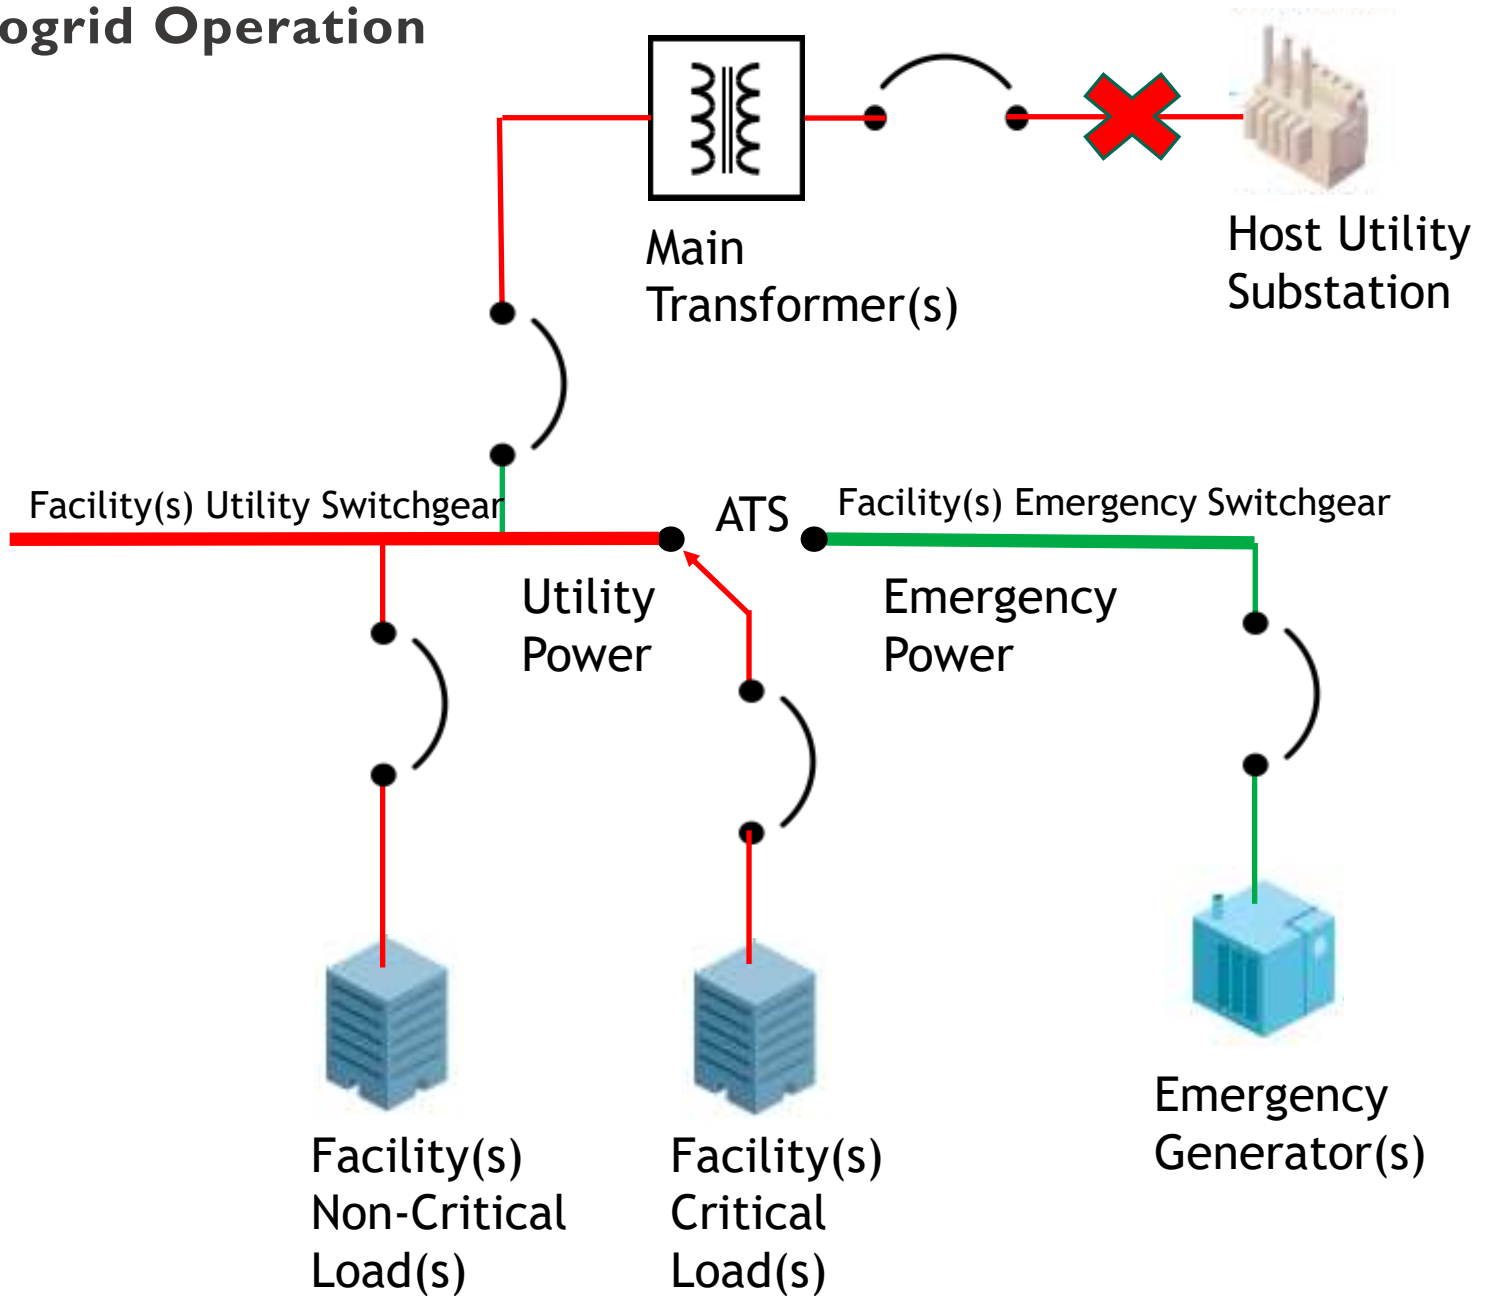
ogrid Operation

Main Transformer(s)

Host Utility Substation

Facility(s) Utility Switchgear

ATS

Facility(s) Emergency Switchgear

Utility Power

Emergency Power

Facility(s) Non-Critical Load(s)

Facility(s) Critical Load(s)

Emergency Generator(s)